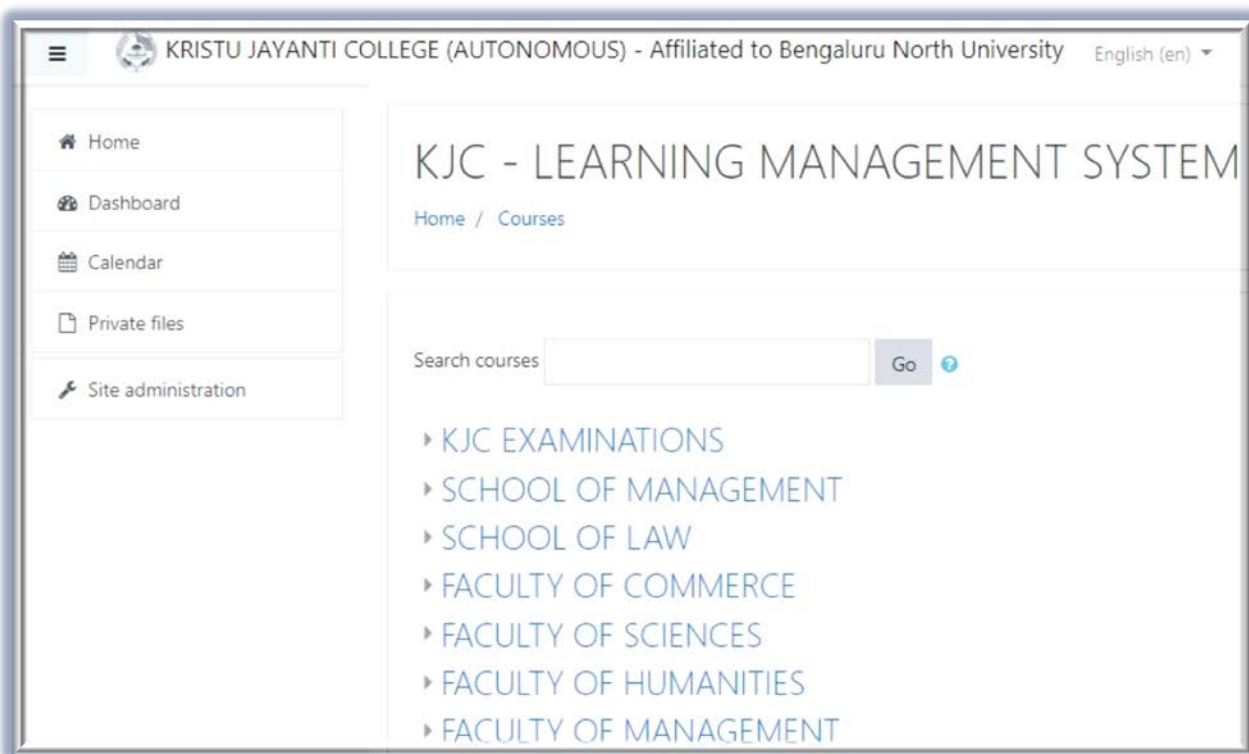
KRISTU JAYANTI COLLEGE (AUTONOMOUS) - Affiliated to Bengaluru North University English (en)

Home

Dashboard

Calendar

Private files

Site administration

KJC - LEARNING MANAGEMENT SYSTEM

Home / Courses

Search courses Go

KJC EXAMINATIONS

SCHOOL OF MANAGEMENT

SCHOOL OF LAW

FACULTY OF COMMERCE

FACULTY OF SCIENCES

FACULTY OF HUMANITIES

FACULTY OF MANAGEMENT